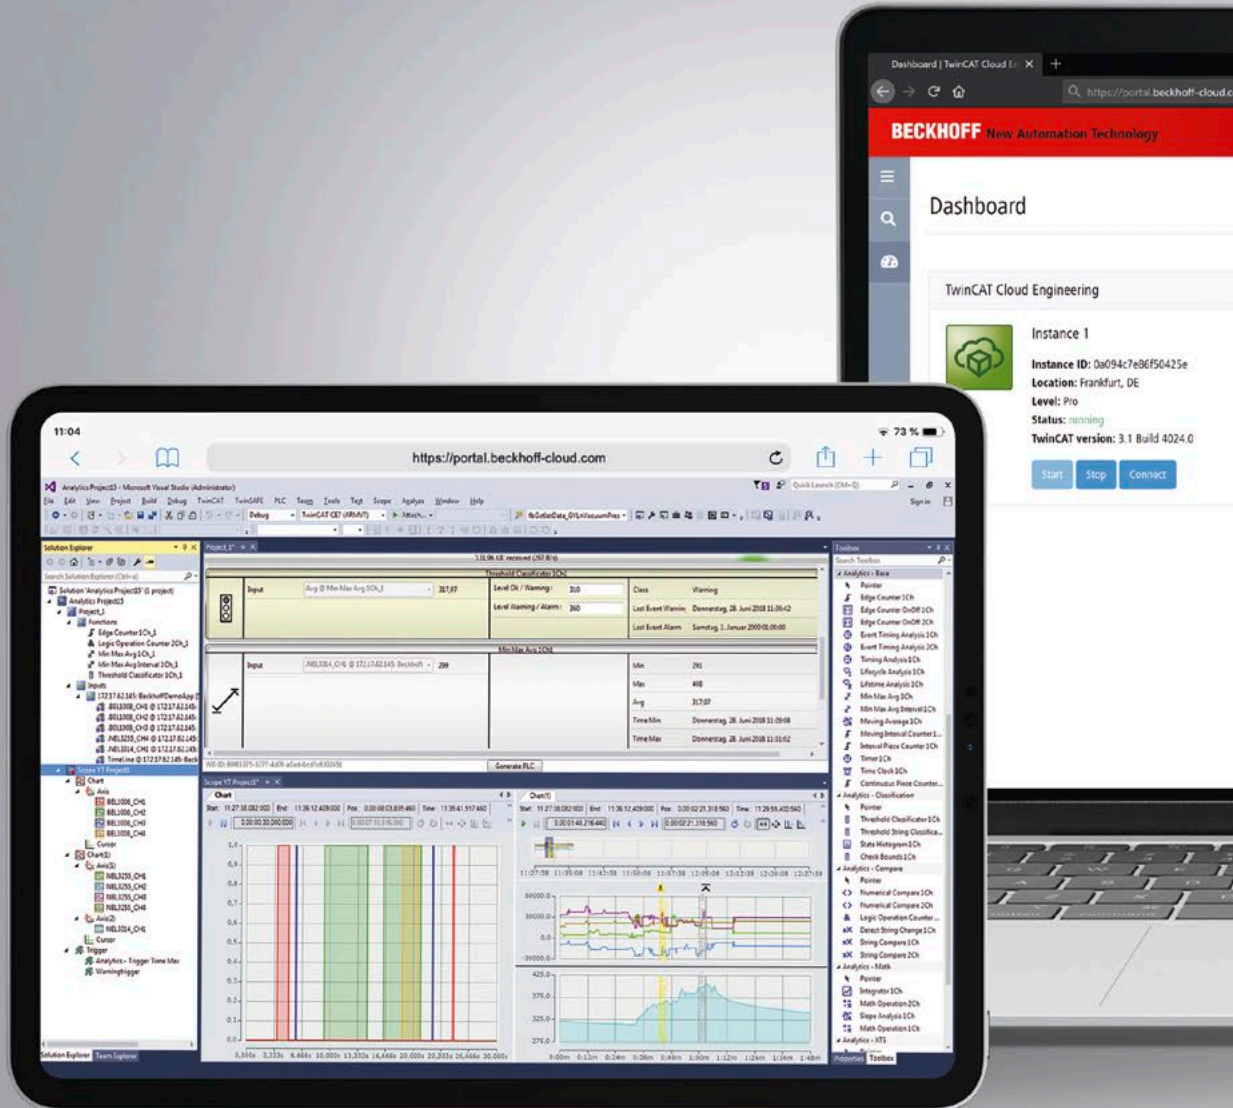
Dashboard | TwinCAT Cloud En ×

https://portal.beckhoff-cloud.c

BECKHOFF New Automation Technology

Dashboard

TwinCAT Cloud Engineering

Instance 1

Instance ID: 0a094c7e86f50425e
Location: Frankfurt, DE
Level: Pro
Status: running
TwinCAT version: 3.1 Build 4024.0

Start Stop Connect

11:04

73 %

https://portal.beckhoff-cloud.com

Analytics Project3 - Microsoft Visual Studio (Administrator)

File Edit View Project Build Debug TwinCAT TwinSAFE PLC Team Tools Test Scope Analyze Window Help

Quick Launch (Ctrl+Q)

Sign in

Debug TwinCAT CE7 (ARMV7) Attach...

Solution Explorer

Search Solution Explorer (Ctrl+;)

Solution 'Analytics Project3' (1 project)
Analytics Project3
Project_1
Functions
Edge Counter1Ch_1
Logic Operation Counter 2Ch_1
Min Max Avg1Ch_1
Min Max Avg Interval 1Ch_1
Threshold Classificator 1Ch_1
Inputs
172.17.62.145-BeckhoffDemoApp
Timeline
Scope YT Project1
Chart
Axis
NEL1008_CH1
NEL1008_CH2
NEL1008_CH3
NEL1008_CH4
Cursor
Chart(1)
Axis(1)
NEL3255_CH1
NEL3255_CH2
NEL3255_CH3
NEL3255_CH4
Axis(2)
NEL3014_CH1
Cursor
Trigger
Analytics - Trigger Time Max
Warningtrigger

Solution Explorer Team Explorer

Project_1*

Threshold Classificator 1Ch1

Input | Avg @ Min Max Avg 1Ch_1 | 317,07 | Level Ok / Warning: 310 | Class Warning
Level Warning / Alarm: 360 | Last Event Warning Donnerstag, 28. Juni 2018 11:30:42
Last Event Alarm Samstag, 1. Januar 2000 01:00:00

Min Max Avg 1Ch1

Input | 299
Min 291
Max 448
Avg 317,07
Time Min Donnerstag, 28. Juni 2018 11:29:08
Time Max Donnerstag, 28. Juni 2018 11:31:02

Generate PLC

Scope YT Project1*

Chart

Toolbox

Search Toolbox

Analytics - Base
Pointer
Edge Counter 1Ch
Edge Counter OnOff 1Ch
Edge Counter OnOff 2Ch
Event Timing Analysis 1Ch
Event Timing Analysis 2Ch
Timing Analysis 1Ch
Lifecycle Analysis 1Ch
Lifetime Analysis 1Ch
Min Max Avg 1Ch
Min Max Avg Interval 1Ch
Moving Average 1Ch
Moving Interval Counter 1...
Interval Piece Counter 1Ch
Timer 1Ch
Time Check 1Ch
Continuous Piece Counter...
Analytics - Classification
Pointer
Threshold Classificator 1Ch
Threshold String Classifica...
State Histogram 1Ch
Check Bounds 1Ch
Analytics - Compare
Pointer
Numerical Compare 1Ch
Numerical Compare 2Ch
Logic Operation Counter...
Detect String Change 1Ch
String Compare 1Ch
String Compare 2Ch
Analytics - Math
Pointer
Integrator 1Ch
Math Operation 2Ch
Slope Analysis 1Ch
Math Operation 1Ch
Analytics - XTS

Properties Toolbox